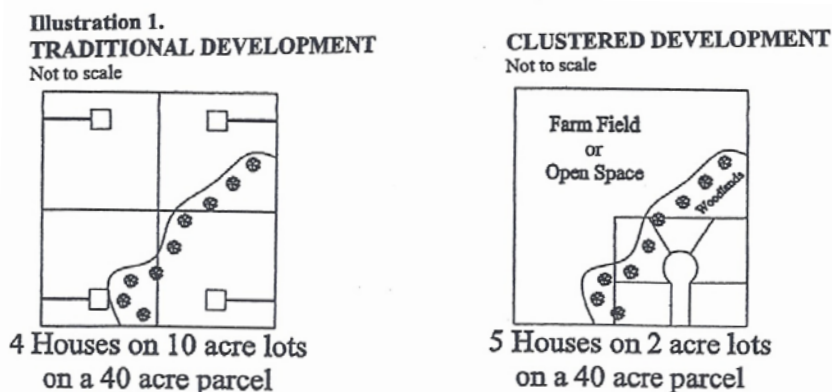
Illustration 1.
TRADITIONAL DEVELOPMENT
Not to scale

4 Houses on 10 acre lots on a 40 acre parcel

CLUSTERED DEVELOPMENT
Not to scale

Farm Field or Open Space

Woodlands

5 Houses on 2 acre lots on a 40 acre parcel